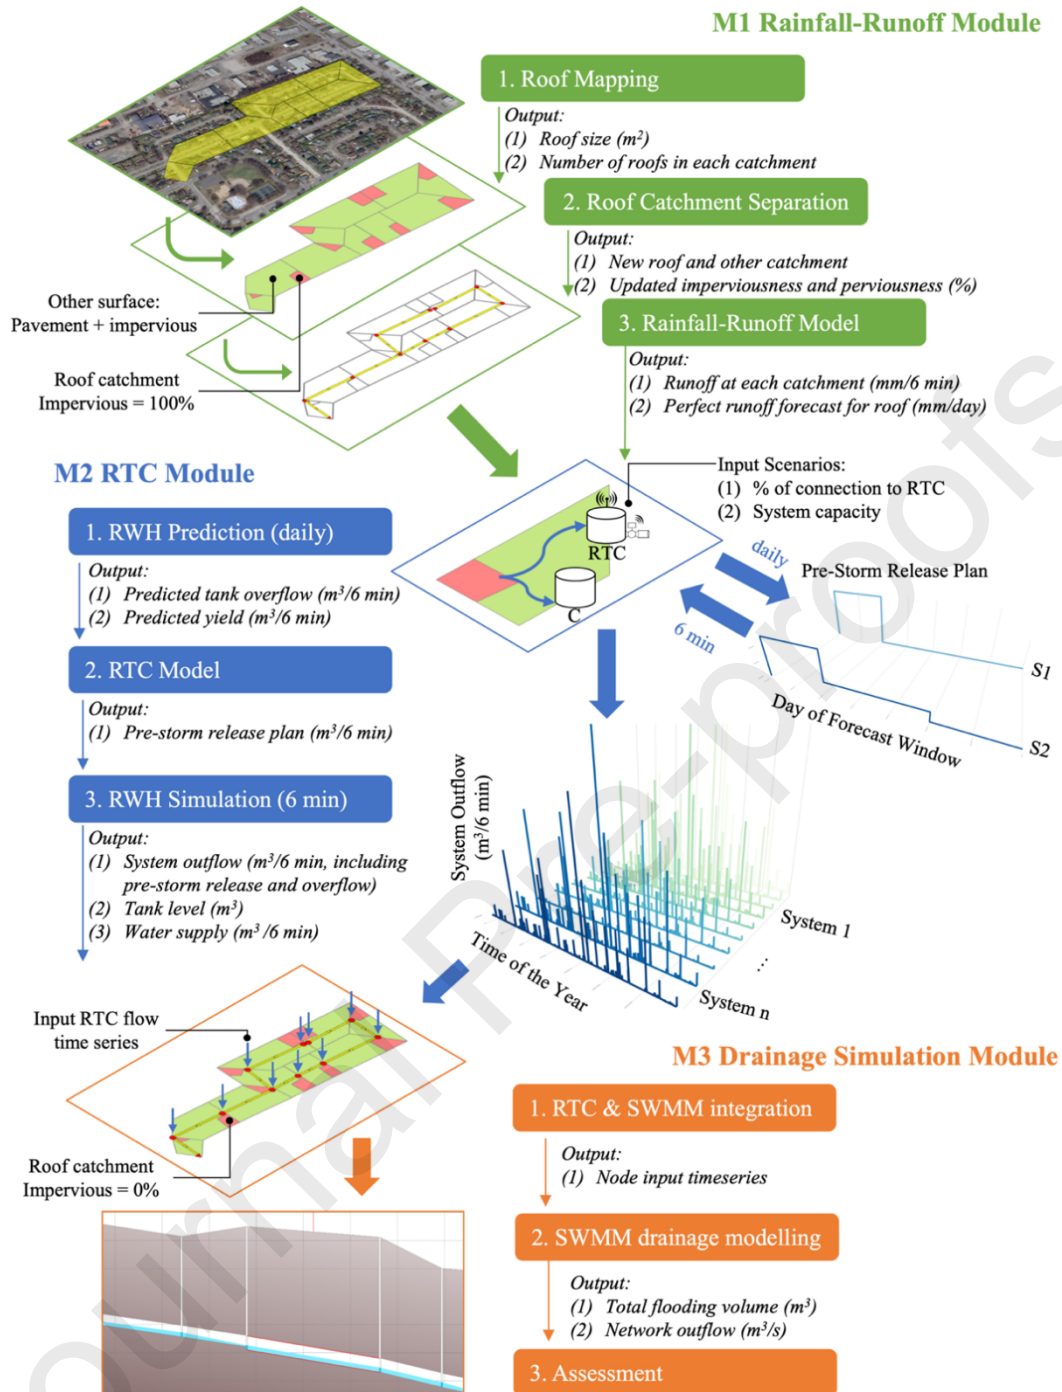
M1 Rainfall-Runoff Module

1. Roof Mapping

Output:
(1) Roof size ($m^2$)
(2) Number of roofs in each catchment

2. Roof Catchment Separation

Output:
(1) New roof and other catchment
(2) Updated imperviousness and perviousness (%)

3. Rainfall-Runoff Model

Output:
(1) Runoff at each catchment (mm/6 min)
(2) Perfect runoff forecast for roof (mm/day)

Other surface:
Pavement + impervious

Roof catchment
Impervious = 100%

M2 RTC Module

1. RWH Prediction (daily)

Output:
(1) Predicted tank overflow ($m^3$/6 min)
(2) Predicted yield ($m^3$/6 min)

2. RTC Model

Output:
(1) Pre-storm release plan ($m^3$/6 min)

3. RWH Simulation (6 min)

Output:
(1) System outflow ($m^3$/6 min, including pre-storm release and overflow)
(2) Tank level ($m^3$)
(3) Water supply ($m^3$ /6 min)

Input Scenarios:
(1) % of connection to RTC
(2) System capacity

RTC

C

daily

6 min

Pre-Storm Release Plan

S1

S2

Day of Forecast Window

System Outflow ($m^3$/6 min)

System 1

:

System n

Time of the Year

Input RTC flow time series

Roof catchment
Impervious = 0%

M3 Drainage Simulation Module

1. RTC & SWMM integration

Output:
(1) Node input timeseries

2. SWMM drainage modelling

Output:
(1) Total flooding volume ($m^3$)
(2) Network outflow ($m^3$/s)

3. Assessment

Journal Pre-proofs